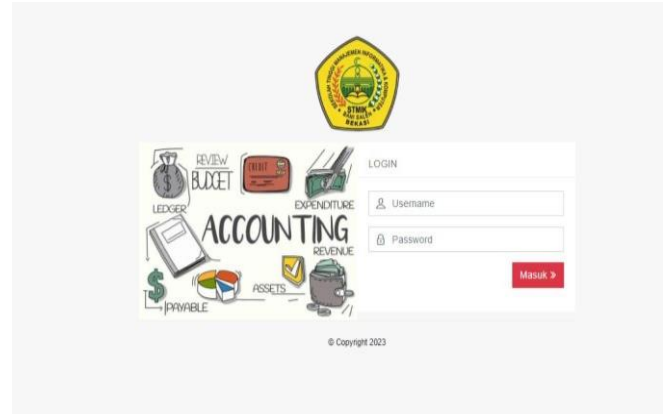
SEKOLAH TINGGI MANAJEMEN INFORMATIKA & KOMPUTER
STMIK
BANI SALEH
BEKASI

REVIEW
BUDGET
CREDIT
LEDGER
EXPENDITURE
ACCOUNTING
REVENUE
ASSETS
PAYABLE

LOGIN

Username

Password

Masuk »

© Copyright 2023